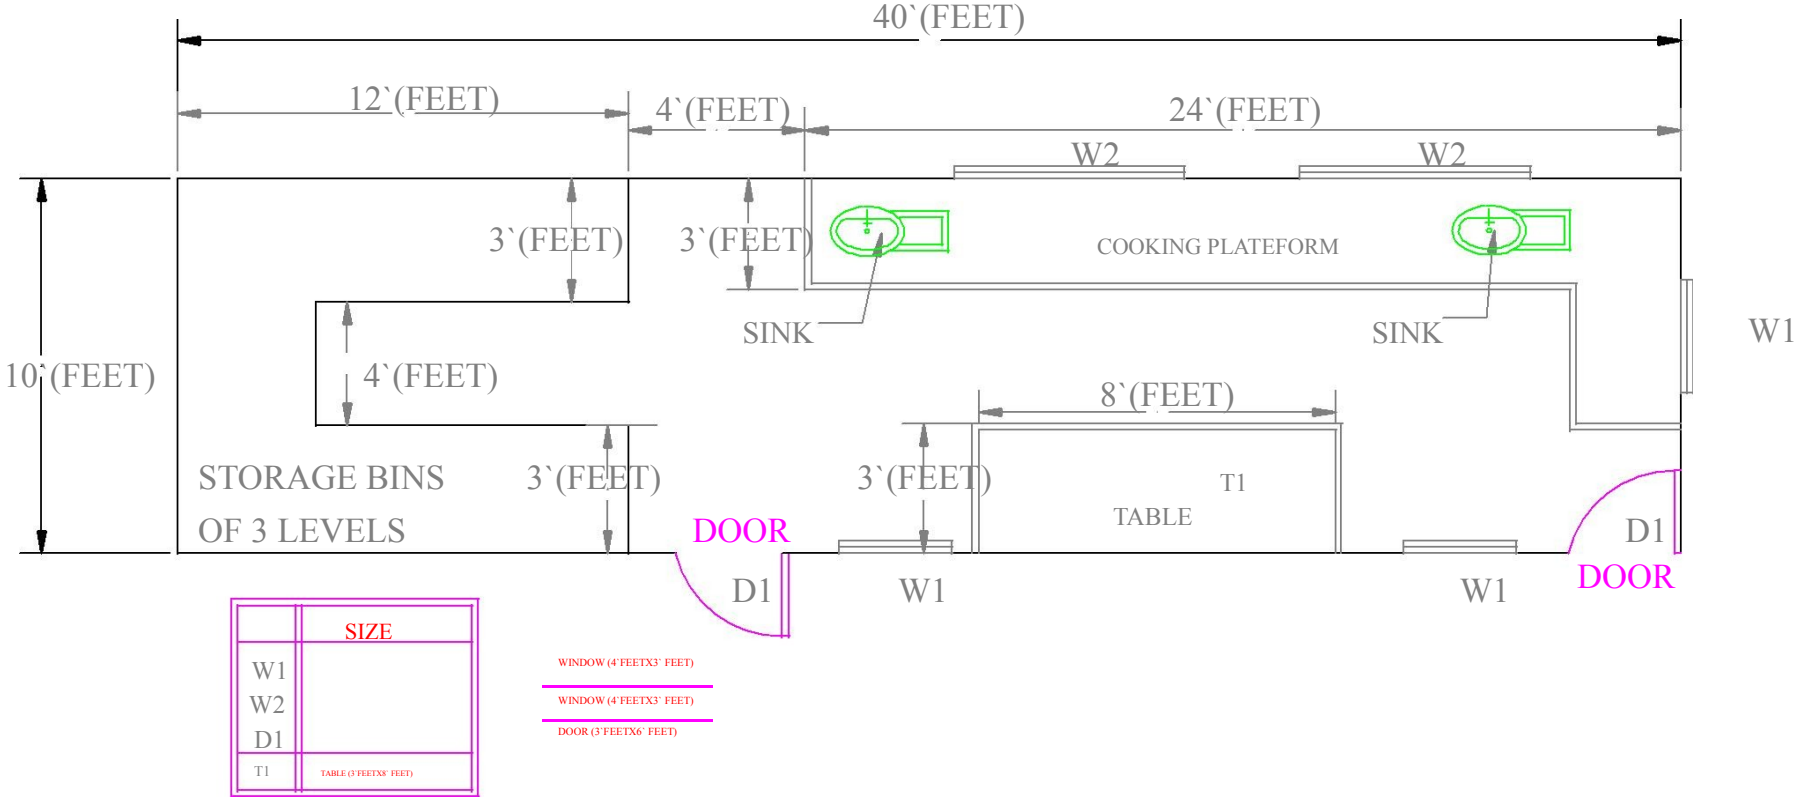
40`(FEET)

12`(FEET)

4`(FEET)

24`(FEET)

W2

W2

3`(FEET)

3`(FEET)

COOKING PLATEFORM

SINK

SINK

W1

10`(FEET)

4`(FEET)

8`(FEET)

STORAGE BINS OF 3 LEVELS

3`(FEET)

3`(FEET)

T1

TABLE

DOOR

D1

D1

W1

W1

DOOR

| | SIZE |
|---|---|
| W1 | WINDOW (4`FEETX3` FEET) |
| W2 | WINDOW (4`FEETX3` FEET) |
| D1 | DOOR (3`FEETX6` FEET) |
| T1 | TABLE (3`FEETX8` FEET) |